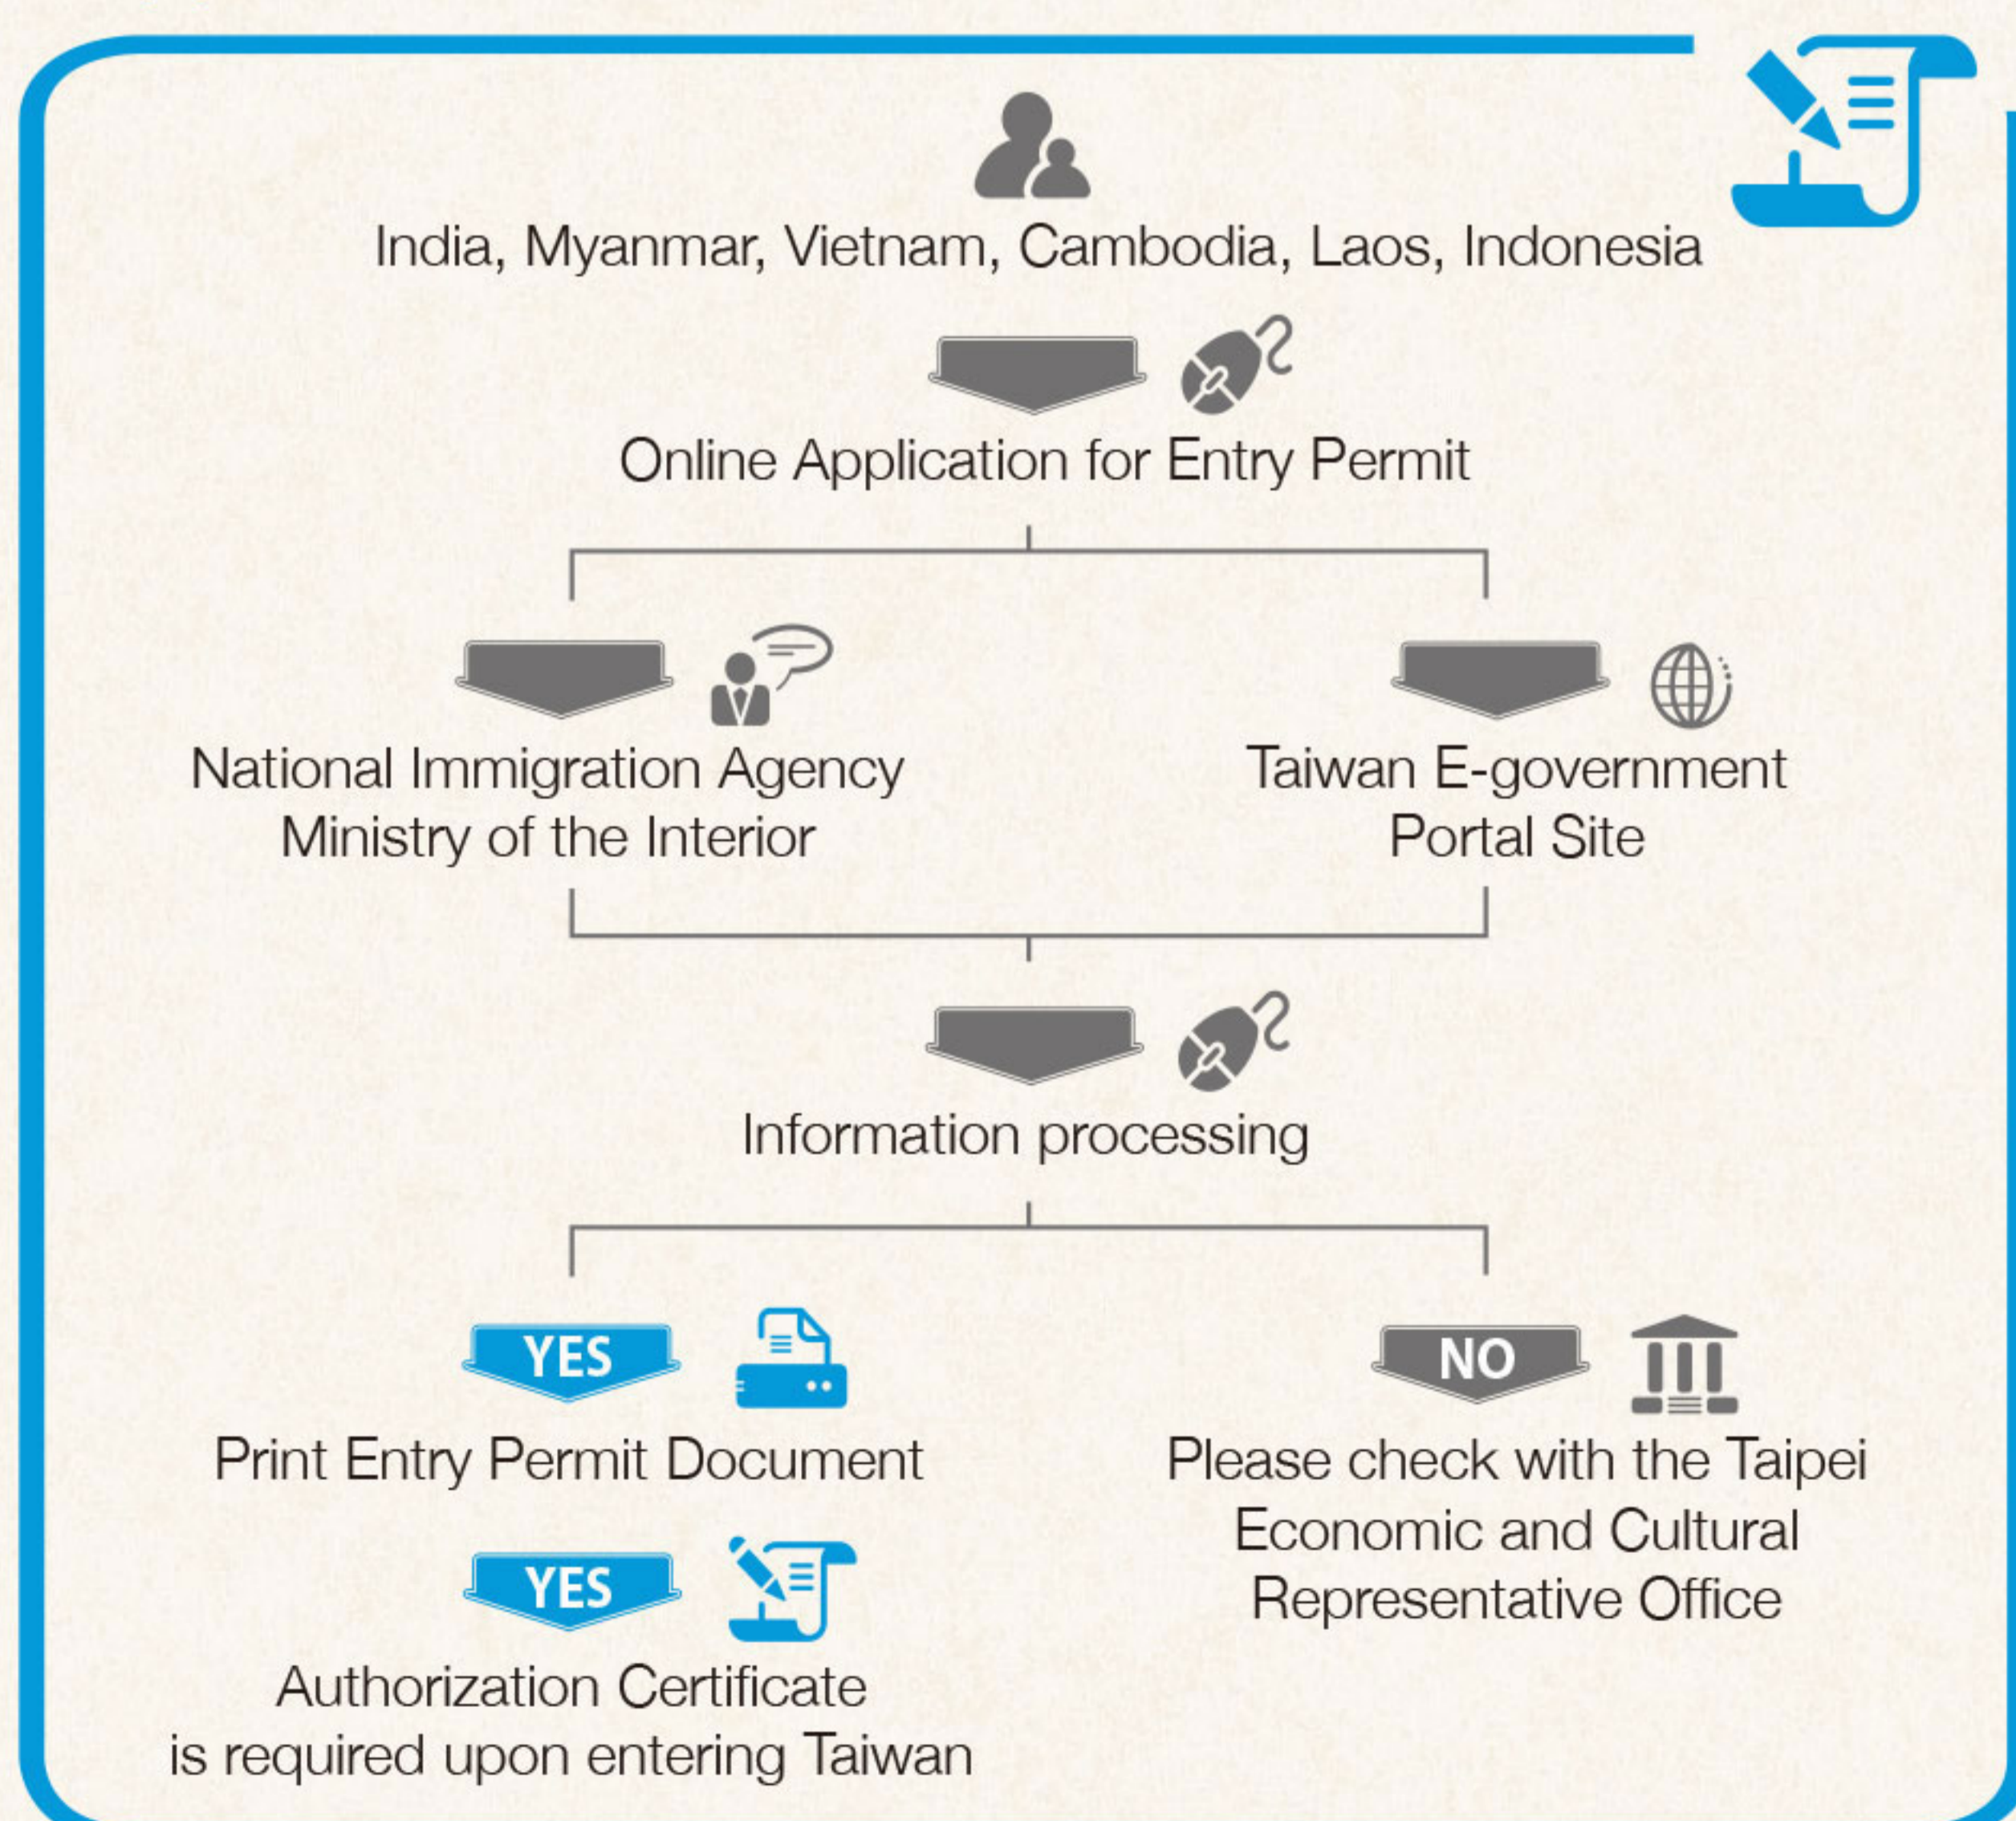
India, Myanmar, Vietnam, Cambodia, Laos, Indonesia

Online Application for Entry Permit

National Immigration Agency
Ministry of the Interior

Taiwan E-government
Portal Site

Information processing

YES

Print Entry Permit Document

YES

Authorization Certificate
is required upon entering Taiwan

NO

Please check with the Taipei
Economic and Cultural
Representative Office